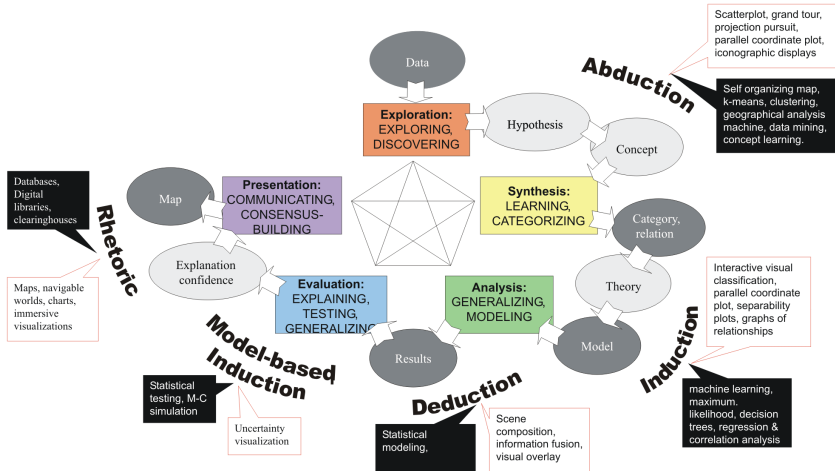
Scatterplot, grand tour, projection pursuit, parallel coordinate plot, iconographic displays

Abduction

Self organizing map, k-means, clustering, geographical analysis machine, data mining, concept learning.

Data

Exploration: EXPLORING, DISCOVERING

Hypothesis

Concept

Databases, Digital libraries, clearinghouses

Rhetoric

Map

Presentation: COMMUNICATING, CONSENSUS-BUILDING

Synthesis: LEARNING, CATEGORIZING

Category, relation

Maps, navigable worlds, charts, immersive visualizations

Explanation confidence

Evaluation: EXPLAINING, TESTING, GENERALIZING

Analysis: GENERALIZING, MODELING

Theory

Interactive visual classification, parallel coordinate plot, separability plots, graphs of relationships

Model-based Induction

Results

Model

Induction

Statistical testing, M-C simulation

Uncertainty visualization

Deduction

Statistical modeling,

Scene composition, information fusion, visual overlay

machine learning, maximum. likelihood, decision trees, regression & correlation analysis